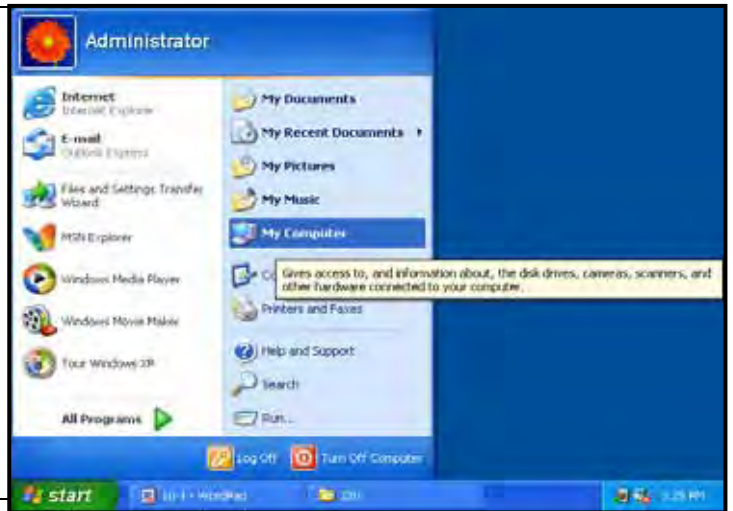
Administrator

Internet
Internet Explorer

E-mail
Outlook Express

Files and Settings Transfer Wizard

MSN Explorer

Windows Media Player

Windows Movie Maker

Tour Windows XP

All Programs

My Documents

My Recent Documents

My Pictures

My Music

My Computer

Co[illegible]

Gives access to, and information about, the disk drives, cameras, scanners, and other hardware connected to your computer.

Printers and Faxes

Help and Support

Search

Run...

Log Off

Turn Off Computer

start

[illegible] - WordPad

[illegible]

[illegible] PM